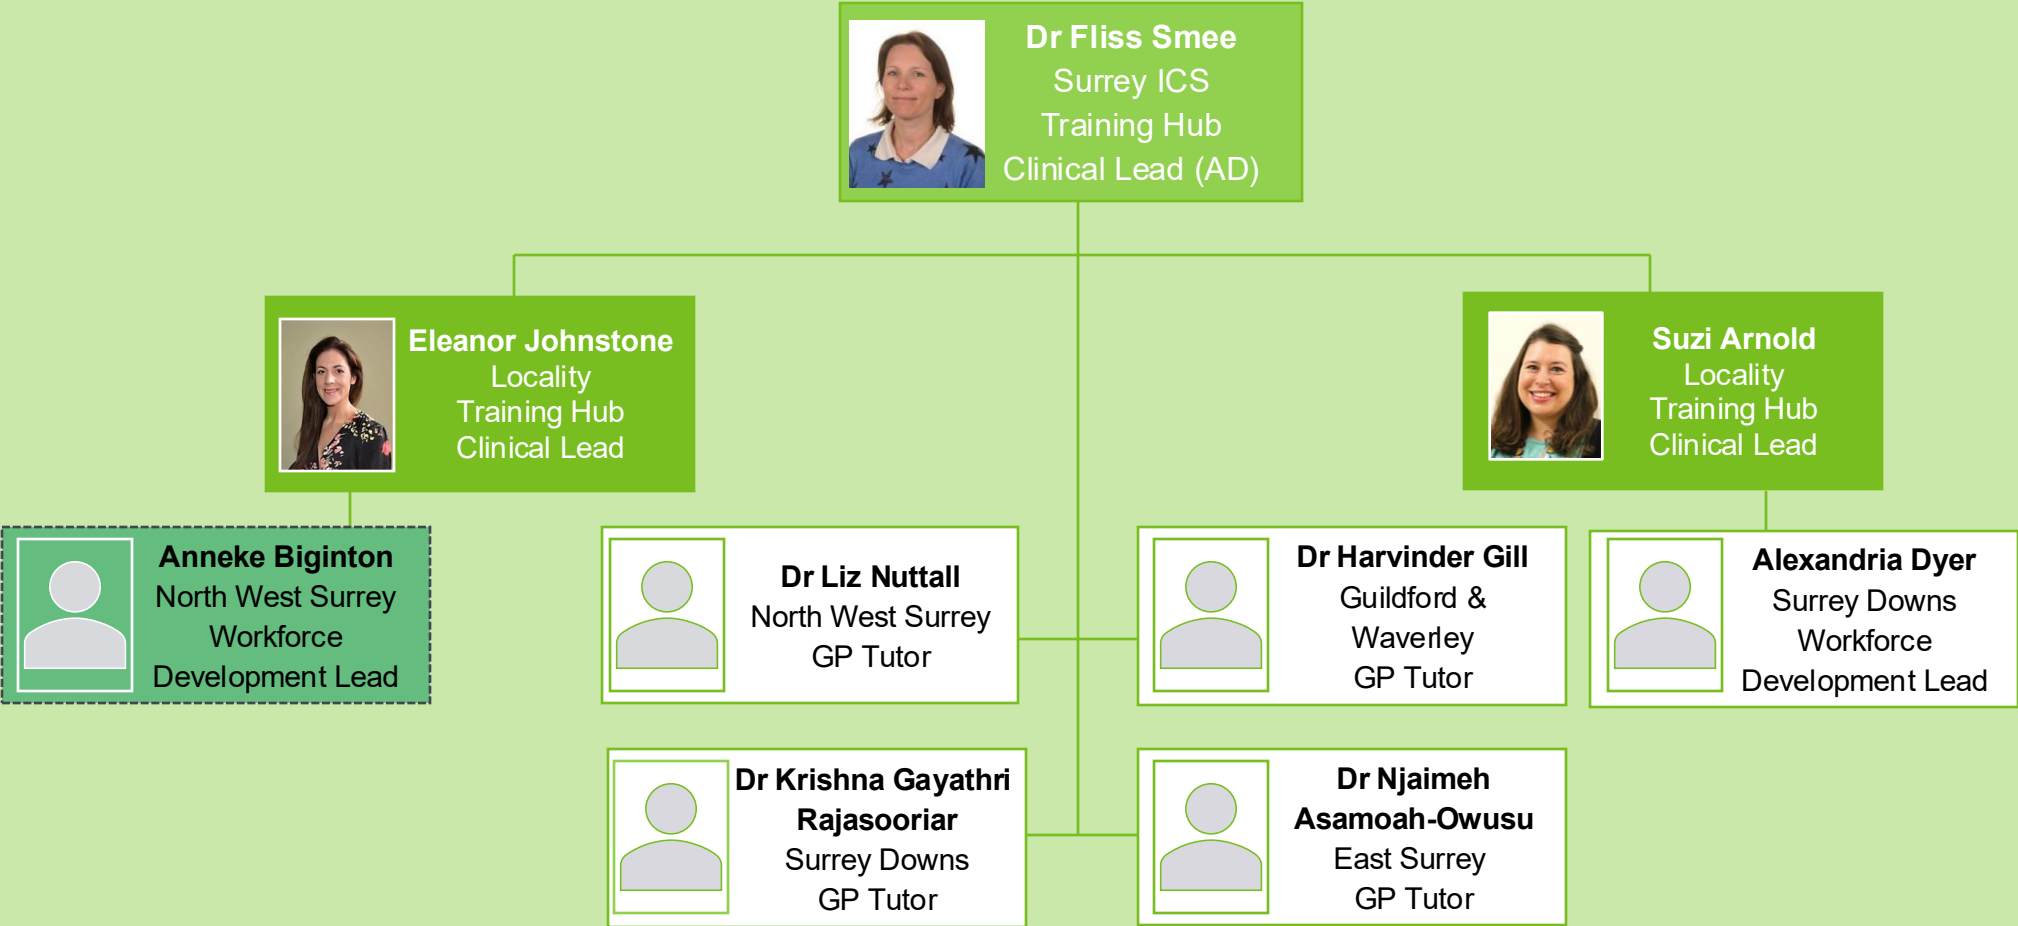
Dr Fliss Smee
Surrey ICS
Training Hub
Clinical Lead (AD)

Eleanor Johnstone
Locality
Training Hub
Clinical Lead

Suzi Arnold
Locality
Training Hub
Clinical Lead

Anneke Biginton
North West Surrey
Workforce
Development Lead

Dr Liz Nuttall
North West Surrey
GP Tutor

Dr Harvinder Gill
Guildford &
Waverley
GP Tutor

Alexandria Dyer
Surrey Downs
Workforce
Development Lead

Dr Krishna Gayathri
Rajasooriar
Surrey Downs
GP Tutor

Dr Njaimeh
Asamoah-Owusu
East Surrey
GP Tutor